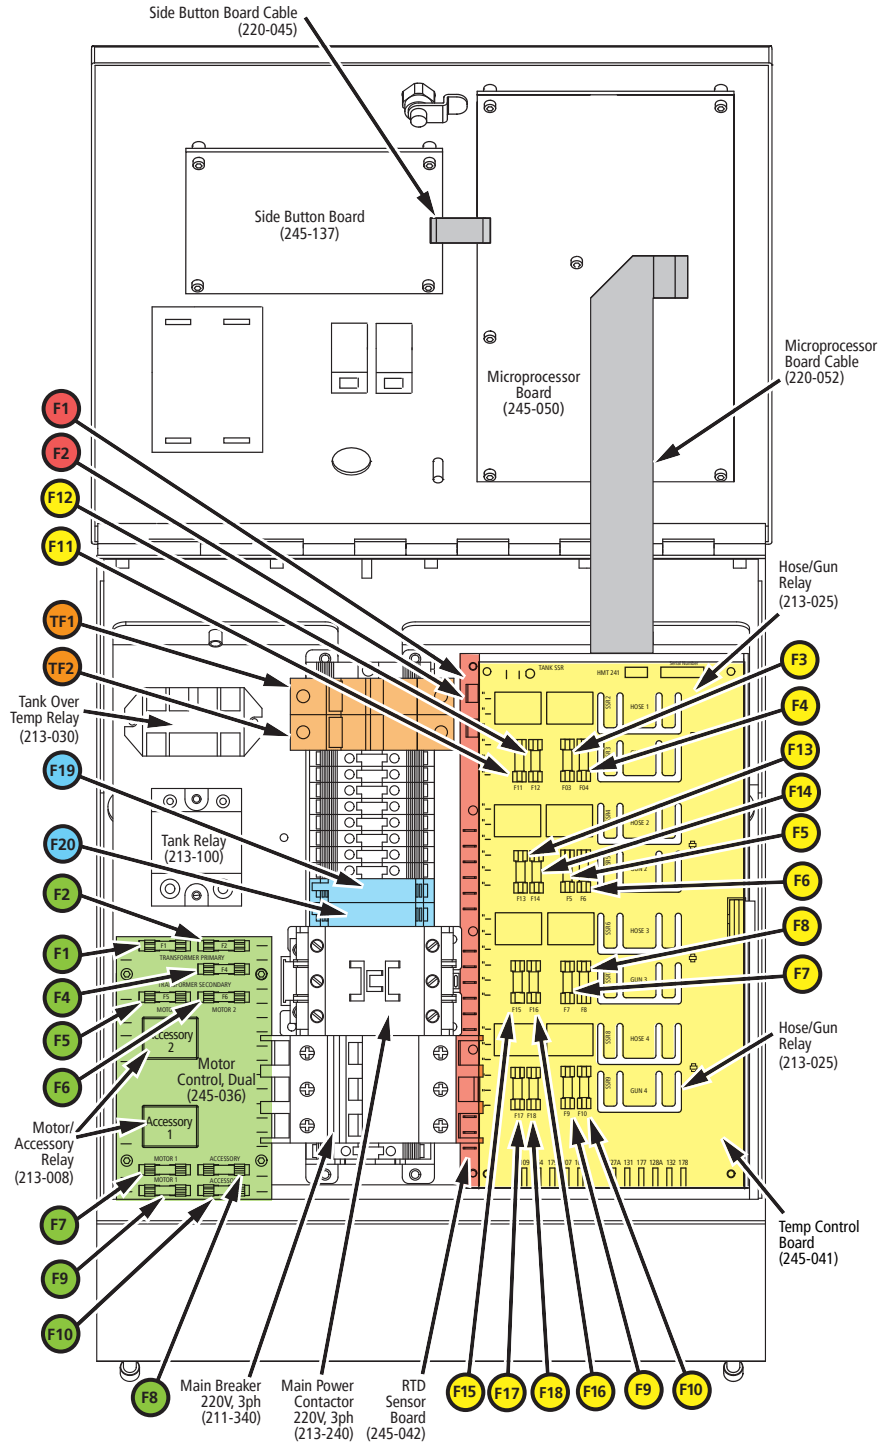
Side Button Board Cable
(220-045)

Side Button Board
(245-137)

Microprocessor
Board
(245-050)

Microprocessor
Board Cable
(220-052)

F1
F2
F12
F11
TF1
TF2

Hose/Gun
Relay
(213-025)

Tank Over
Temp Relay
(213-030)

TANK SSR
HMT 241
HOSE 1
SSR2
F11 F12 F03 F04
HOSE 2
SSR4
F13 F14 F5 F6
HOSE 3
SSR6
GUN 3
F15 F16 F7 F8
HOSE 4
SSR8
GUN 4
F17 F18 F9 F10

F3
F4
F13
F14
F5
F6
F8
F7

F19
Tank Relay
(213-100)
F20

F2
F1
F4
F5
F6

F1 F2
TRANSFORMER PRIMARY
F4
TRANSFORMER SECONDARY
F5 F6
MOTOR 2
Accessory
2
Motor
Control, Dual
(245-036)
Accessory
1
MOTOR 1
ACCESSORY

Motor/
Accessory
Relay
(213-008)

Hose/Gun
Relay
(213-025)

Temp Control
Board
(245-041)

F7
F9
F10
F8

Main Breaker
220V, 3ph
(211-340)

Main Power
Contactor
220V, 3ph
(213-240)

RTD
Sensor
Board
(245-042)

F15
F17
F18
F16
F9
F10